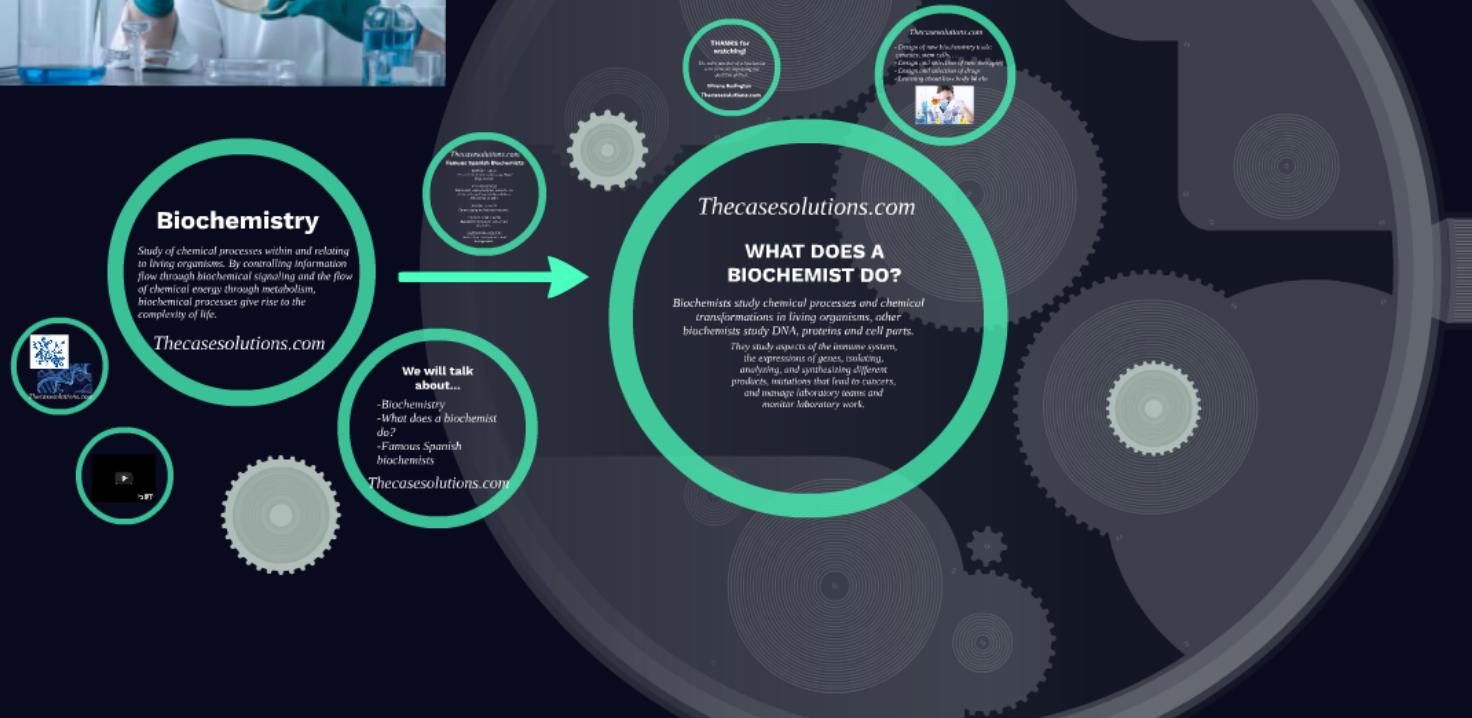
THANKS for watching!

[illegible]

Thecasesolutions.com

Thecasesolutions.com

- Design of new biochemistry tools: genetics, stem cells
- Design and selection of new therapies
- Design and selection of drugs
- Learning about how body works

Thecasesolutions.com
Famous Spanish Biochemists

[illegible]

Biochemistry

Study of chemical processes within and relating to living organisms. By controlling information flow through biochemical signaling and the flow of chemical energy through metabolism, biochemical processes give rise to the complexity of life.

Thecasesolutions.com

Thecasesolutions.com

Thecasesolutions.com

WHAT DOES A BIOCHEMIST DO?

Biochemists study chemical processes and chemical transformations in living organisms, other biochemists study DNA, proteins and cell parts.

They study aspects of the immune system, the expressions of genes, isolating, analyzing, and synthesizing different products, mutations that lead to cancers, and manage laboratory teams and monitor laboratory work.

We will talk about...

-Biochemistry
-What does a biochemist do?
-Famous Spanish biochemists

Thecasesolutions.com